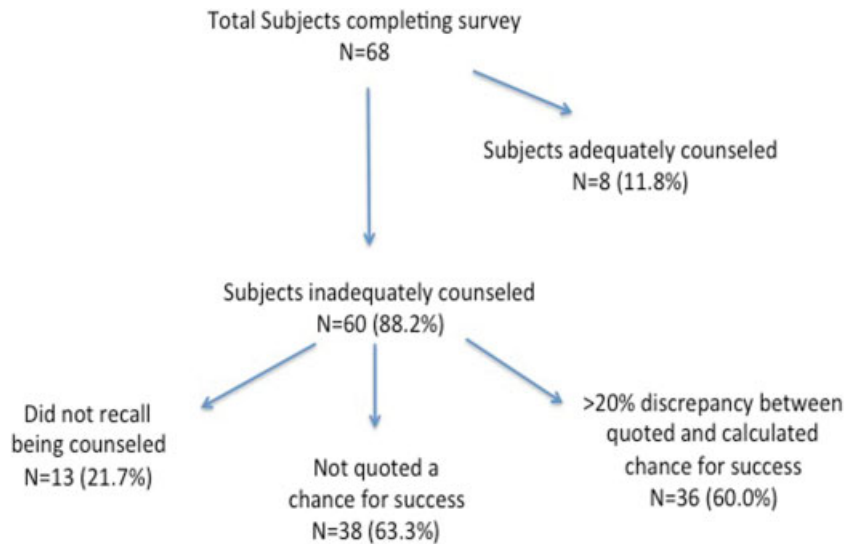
Total Subjects completing survey
N=68

Subjects adequately counseled
N=8 (11.8%)

Subjects inadequately counseled
N=60 (88.2%)

Did not recall being counseled
N=13 (21.7%)

Not quoted a chance for success
N=38 (63.3%)

>20% discrepancy between quoted and calculated chance for success
N=36 (60.0%)